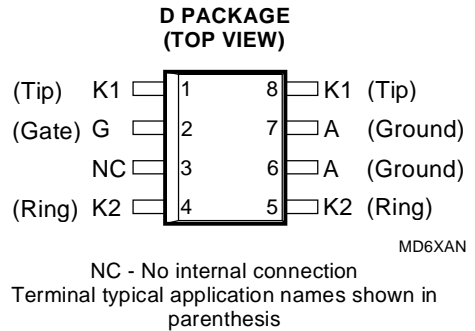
D PACKAGE
(TOP VIEW)

(Tip) K1 1
(Gate) G 2
NC 3
(Ring) K2 4

8 K1 (Tip)
7 A (Ground)
6 A (Ground)
5 K2 (Ring)

MD6XAN

NC - No internal connection
Terminal typical application names shown in parenthesis